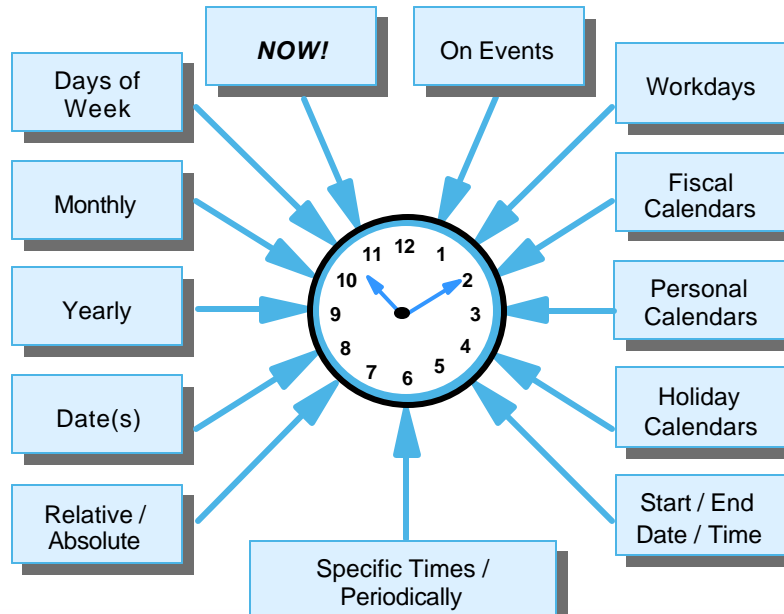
NOW!

On Events

Days of Week

Workdays

Monthly

Fiscal Calendars

Yearly

Personal Calendars

Date(s)

Holiday Calendars

Relative / Absolute

Start / End Date / Time

Specific Times / Periodically

12
1
2
3
4
5
6
7
8
9
10
11